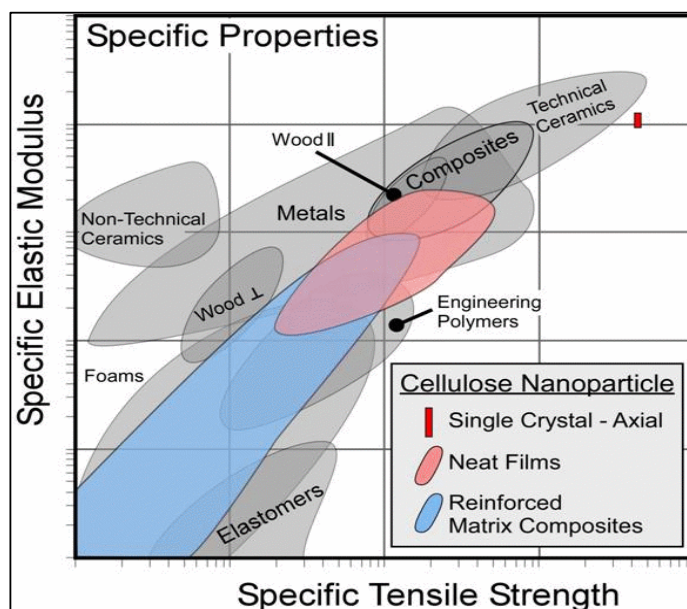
Specific Properties

Technical Ceramics

Wood ǁ

Composites

Non-Technical Ceramics

Metals

Wood ⊥

Engineering Polymers

Foams

Cellulose Nanoparticle

Single Crystal - Axial

Neat Films

Reinforced Matrix Composites

Elastomers

Specific Elastic Modulus

Specific Tensile Strength